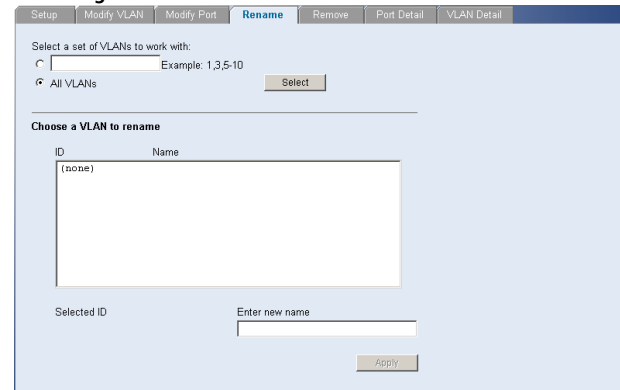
Setup Modify VLAN Modify Port Rename Remove Port Detail VLAN Detail

Select a set of VLANs to work with:

Example: 1,3,5-10

All VLANs

Select

Choose a VLAN to rename

ID Name

(none)

Selected ID

Enter new name

Apply